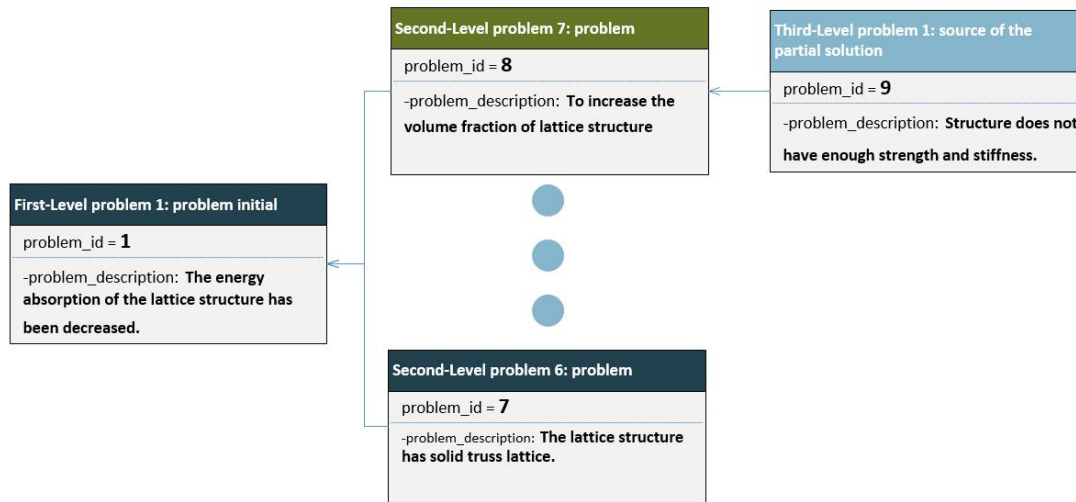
Second-Level problem 7: problem

problem_id = 8

-problem_description: To increase the volume fraction of lattice structure

Third-Level problem 1: source of the partial solution

problem_id = 9

-problem_description: Structure does not have enough strength and stiffness.

First-Level problem 1: problem initial

problem_id = 1

-problem_description: The energy absorption of the lattice structure has been decreased.

Second-Level problem 6: problem

problem_id = 7

-problem_description: The lattice structure has solid truss lattice.